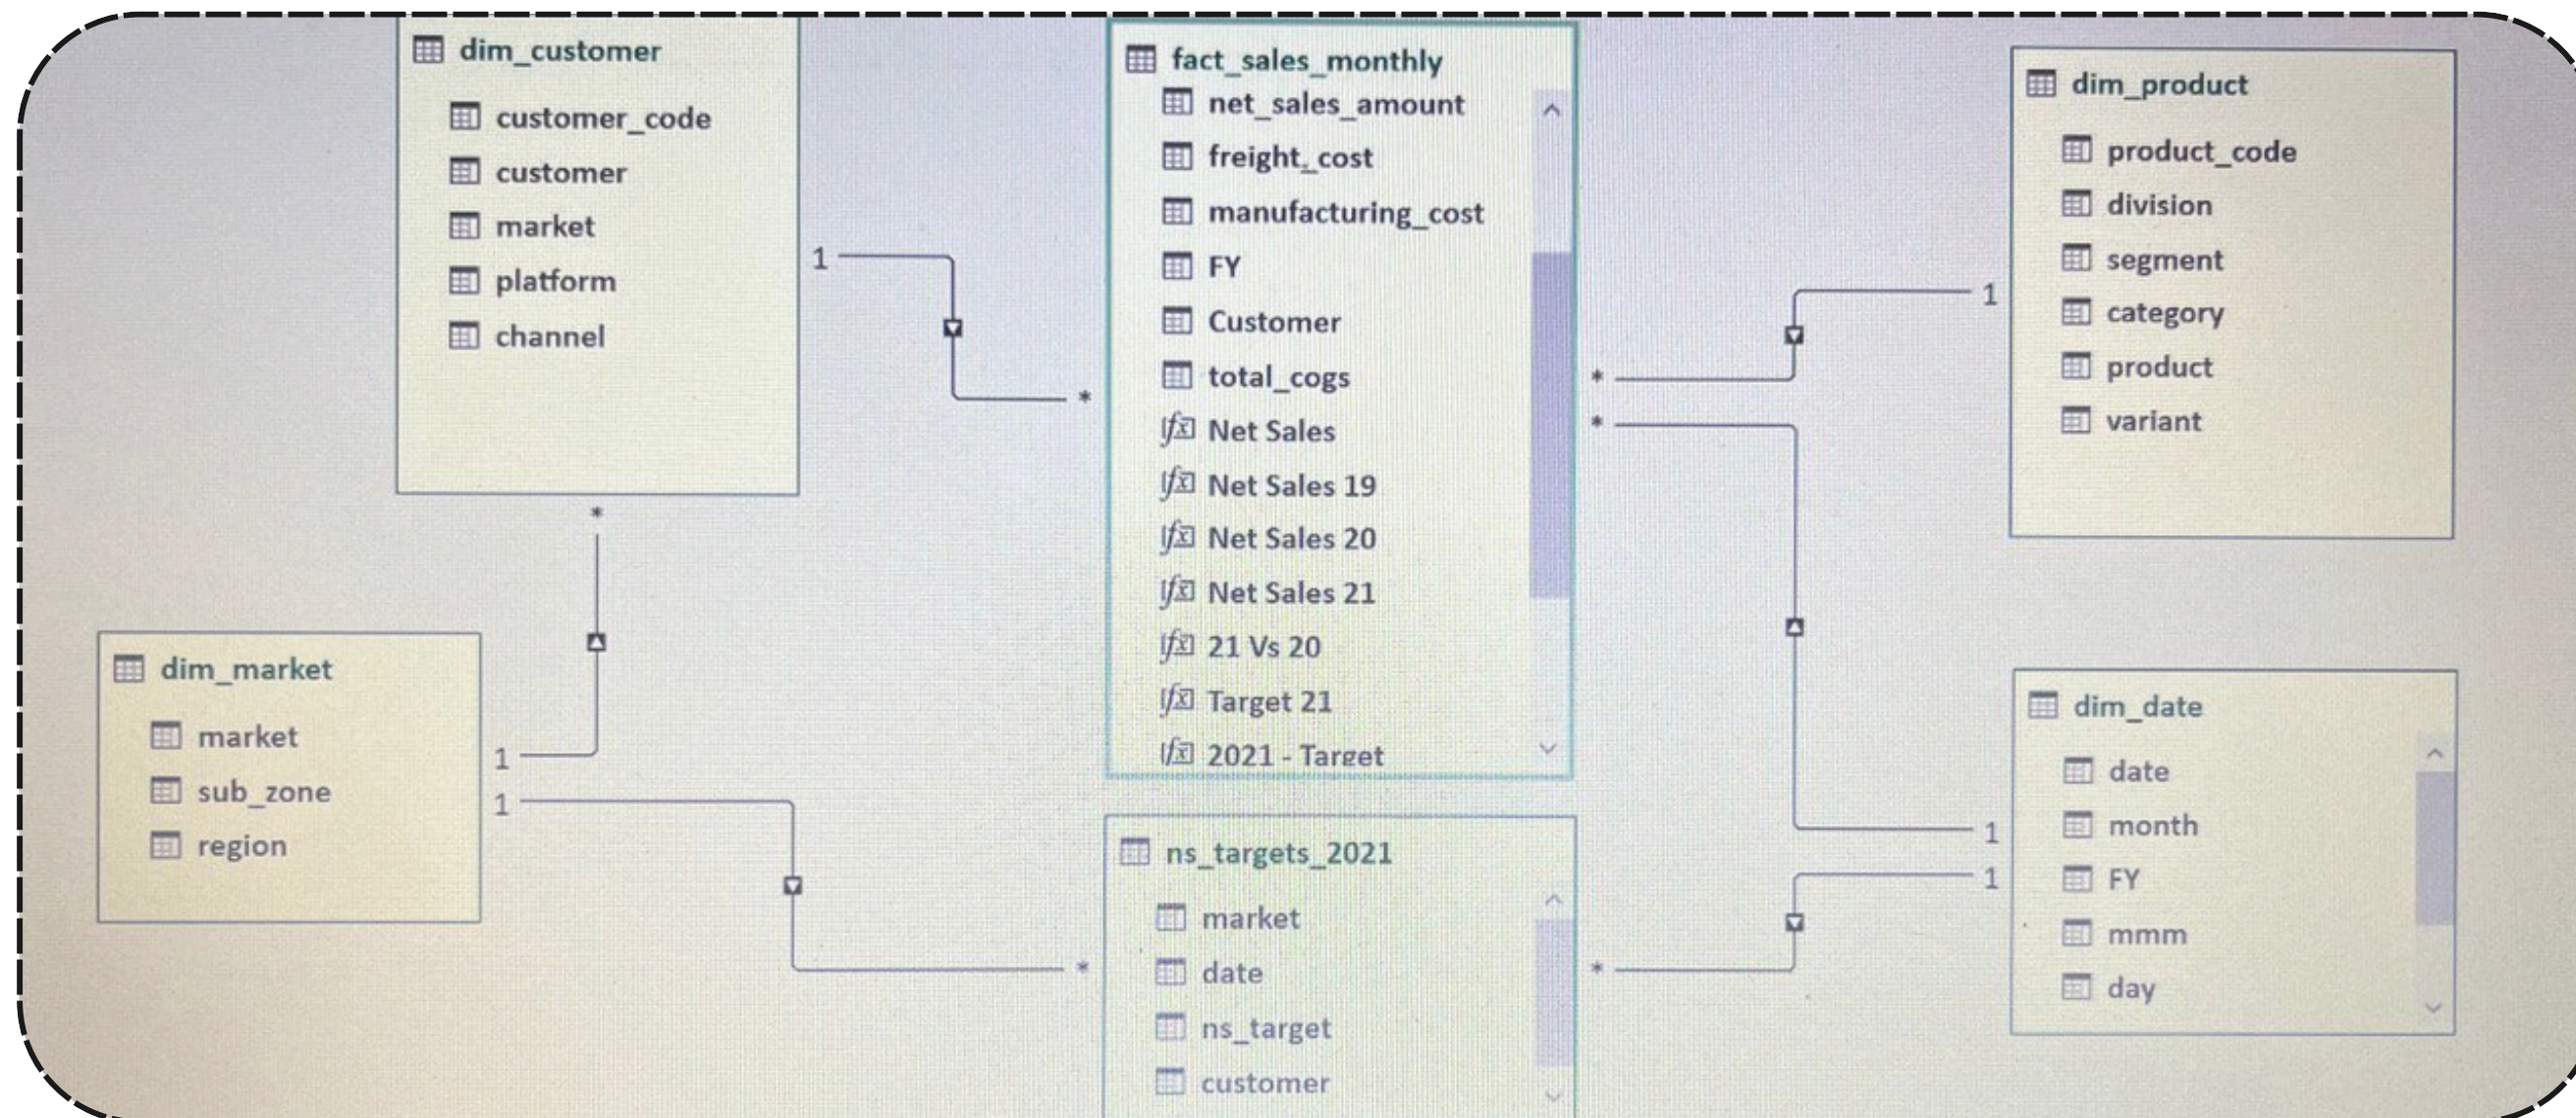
dim_customer
customer_code
customer
market
platform
channel

fact_sales_monthly
net_sales_amount
freight_cost
manufacturing_cost
FY
Customer
total_cogs
Net Sales
Net Sales 19
Net Sales 20
Net Sales 21
21 Vs 20
Target 21
2021 - Target

dim_product
product_code
division
segment
category
product
variant

dim_market
market
sub_zone
region

ns_targets_2021
market
date
ns_target
customer

dim_date
date
month
FY
mmm
day

1
*
1
*
*
*
1
1
1
1
*
1
*